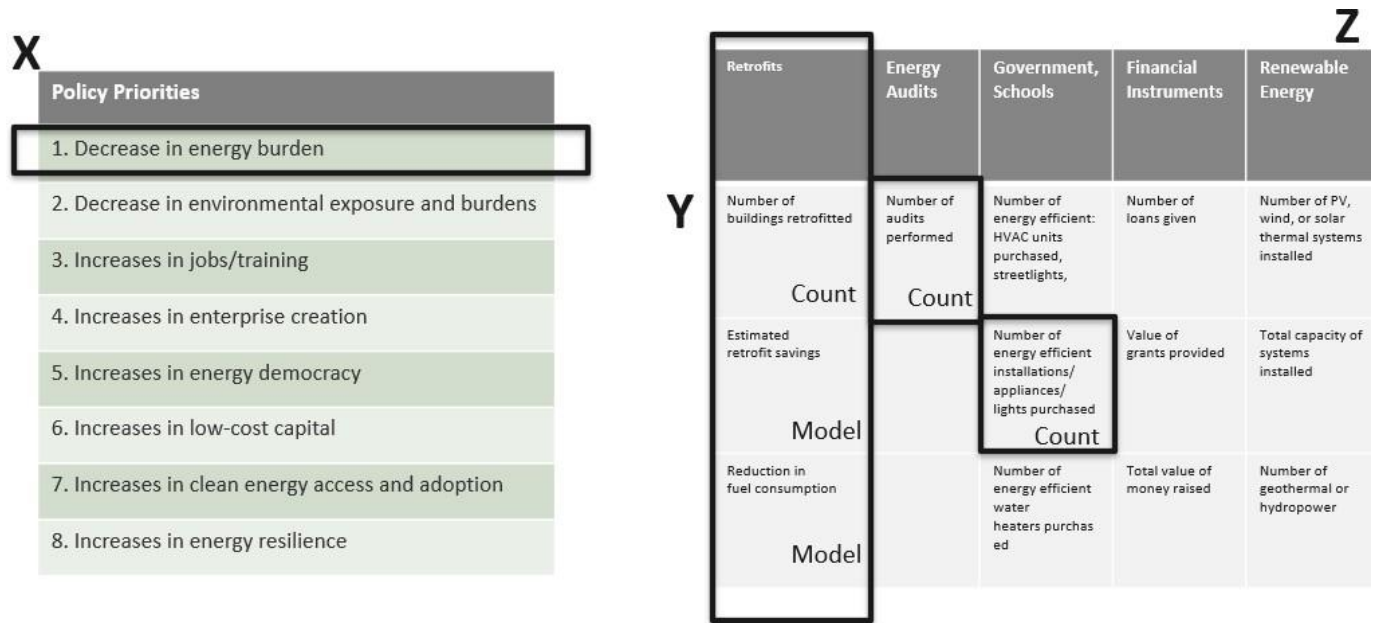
X

| Policy Priorities |
|---|
| 1. Decrease in energy burden |
| 2. Decrease in environmental exposure and burdens |
| 3. Increases in jobs/training |
| 4. Increases in enterprise creation |
| 5. Increases in energy democracy |
| 6. Increases in low-cost capital |
| 7. Increases in clean energy access and adoption |
| 8. Increases in energy resilience |

Z

Y

| Retrofits | Energy Audits | Government, Schools | Financial Instruments | Renewable Energy |
|---|---|---|---|---|
| Number of buildings retrofitted Count | Number of audits performed Count | Number of energy efficient: HVAC units purchased, streetlights, | Number of loans given | Number of PV, wind, or solar thermal systems installed |
| Estimated retrofit savings Model | | Number of energy efficient installations/ appliances/ lights purchased Count | Value of grants provided | Total capacity of systems installed |
| Reduction in fuel consumption Model | | Number of energy efficient water heaters purchas ed | Total value of money raised | Number of geothermal or hydropower |